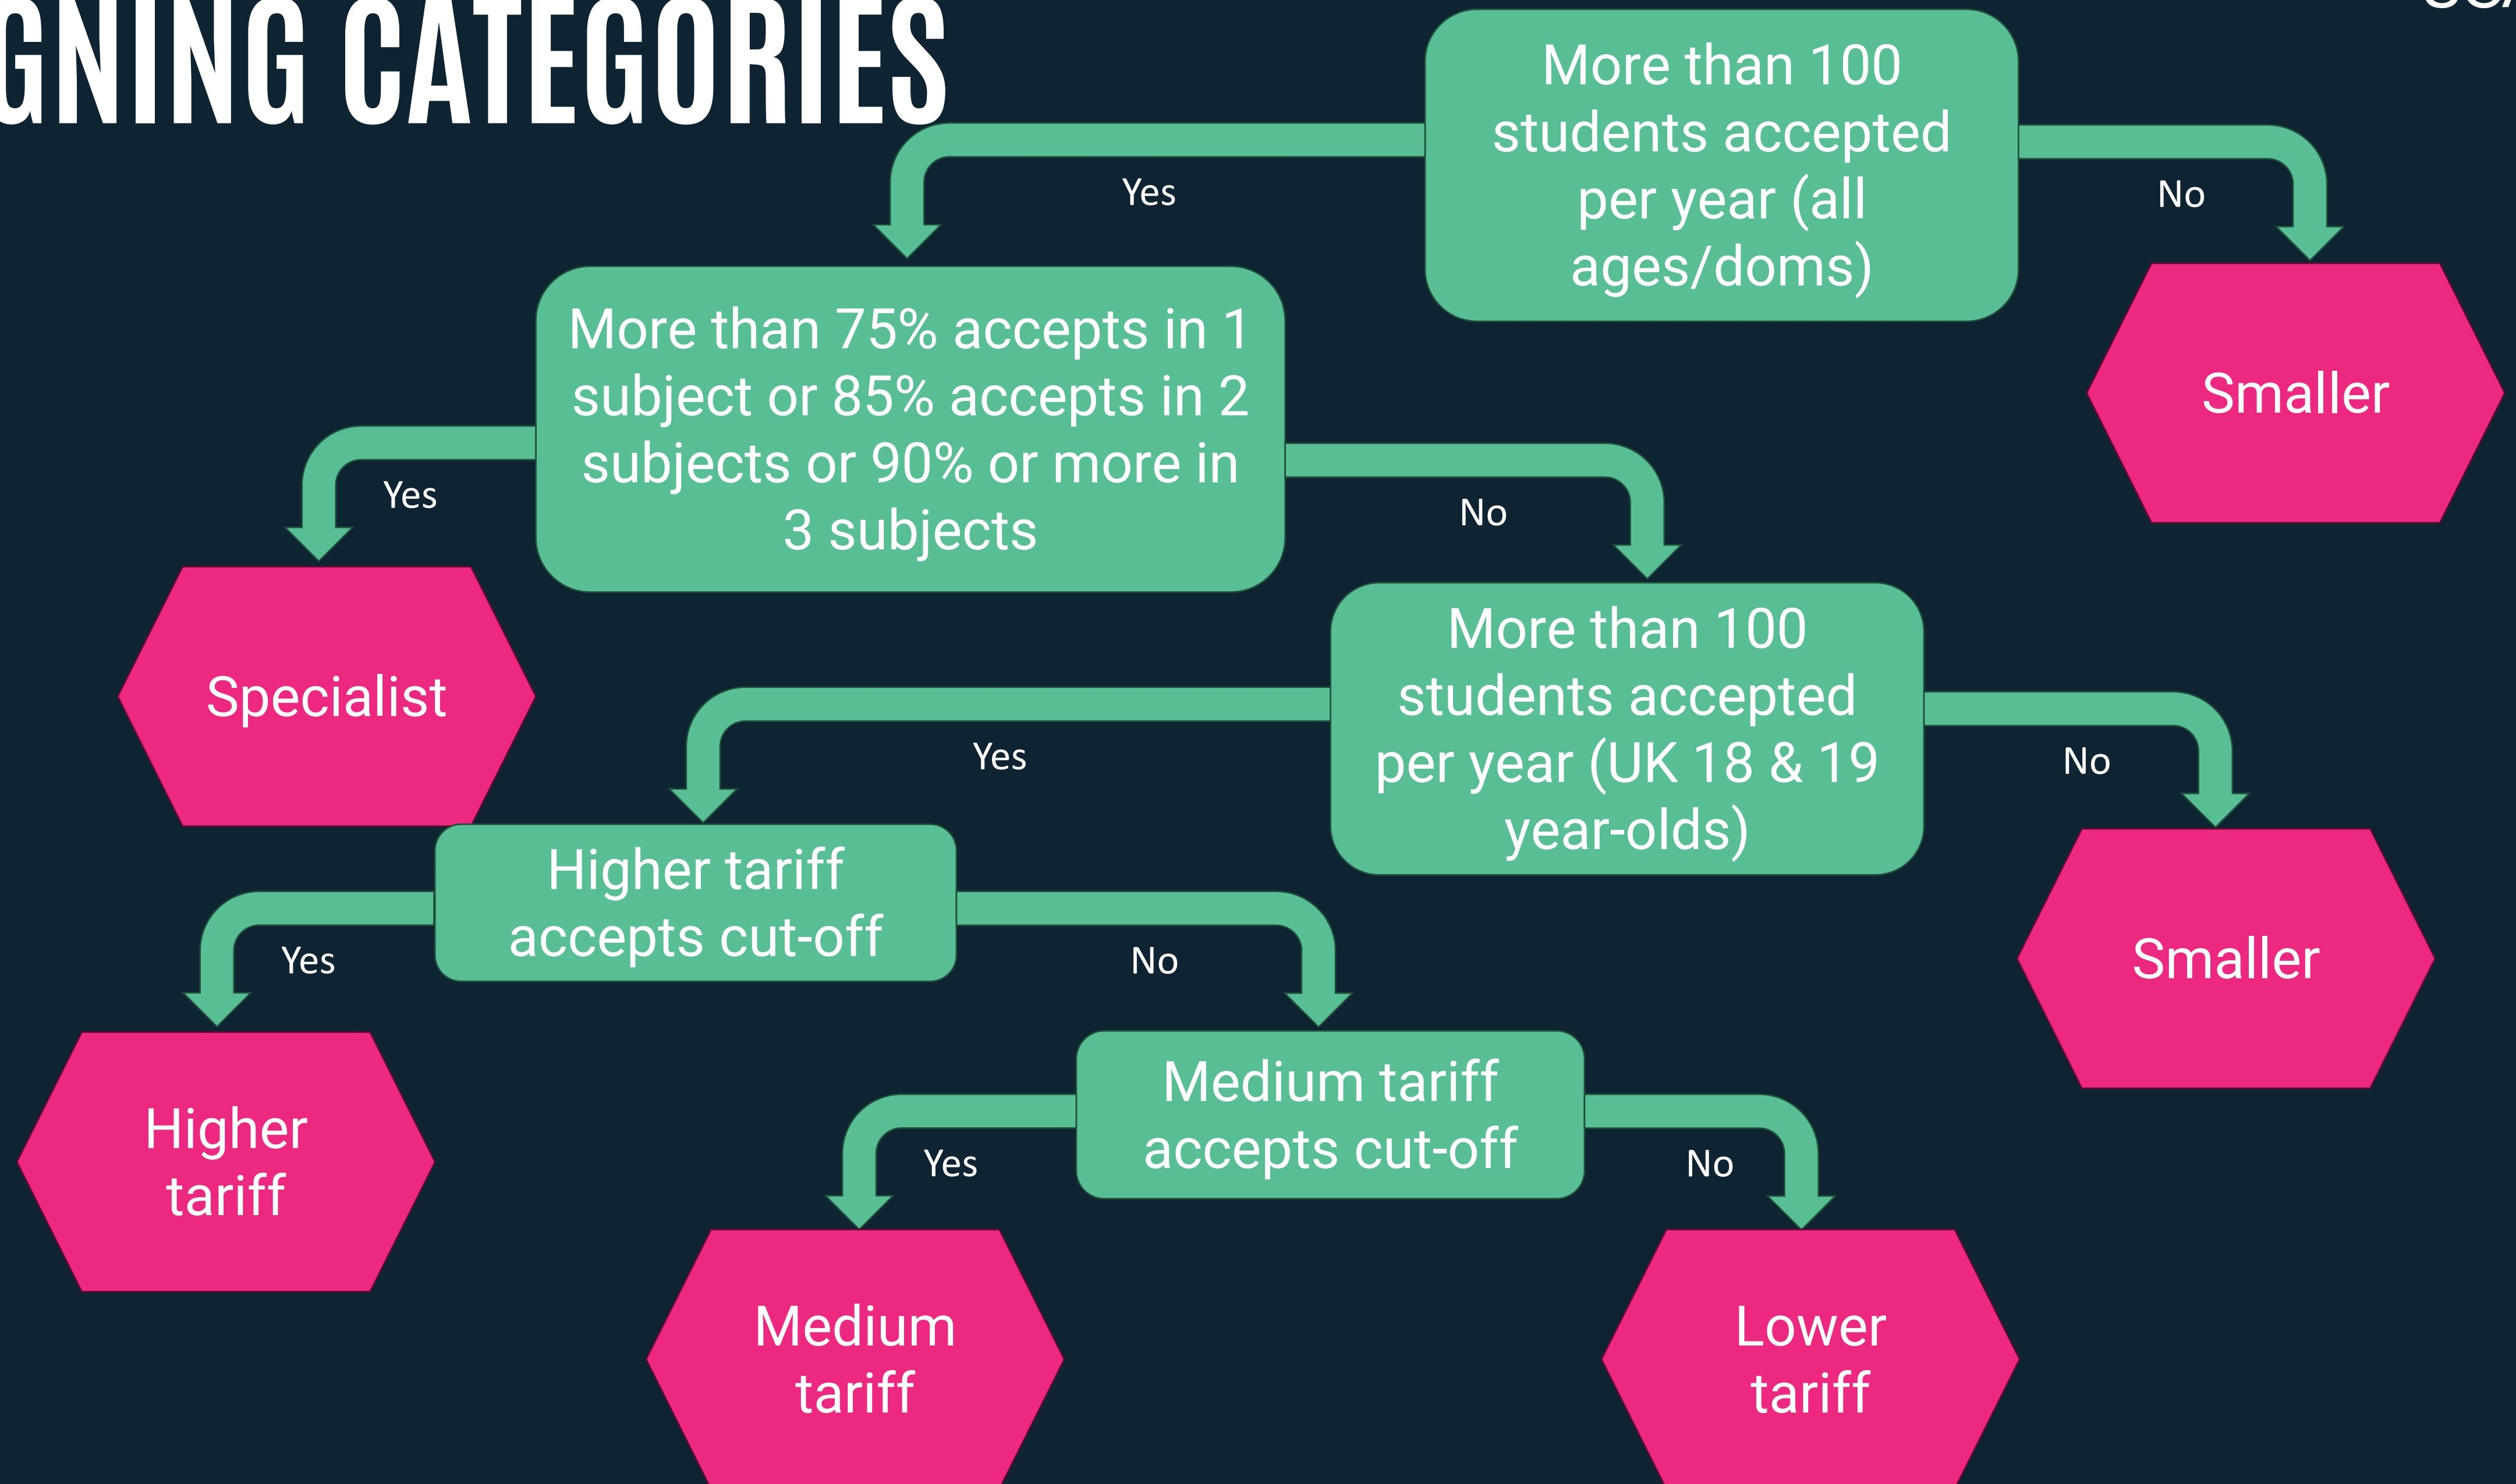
GNING CATEGORIES

More than 100 students accepted per year (all ages/doms)

Yes

No

Smaller

More than 75% accepts in 1 subject or 85% accepts in 2 subjects or 90% or more in 3 subjects

Yes

No

Specialist

More than 100 students accepted per year (UK 18 & 19 year-olds)

Yes

No

Smaller

Higher tariff accepts cut-off

Yes

No

Higher tariff

Medium tariff accepts cut-off

Yes

No

Medium tariff

Lower tariff